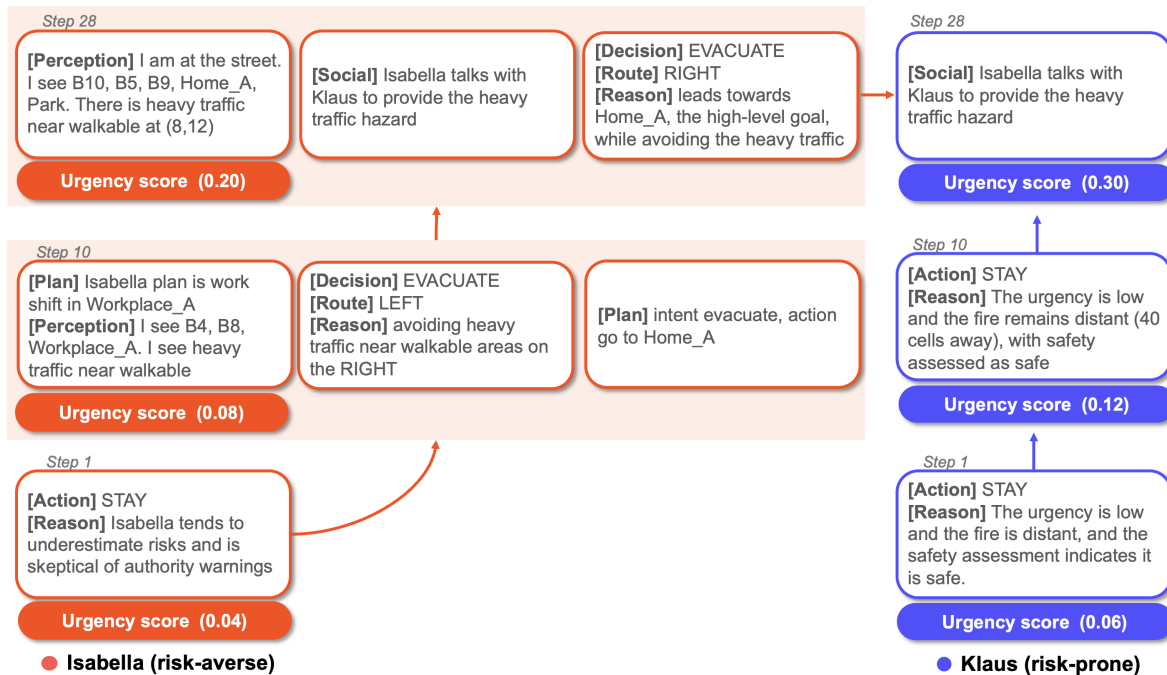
Step 28

[Perception] I am at the street. I see B10, B5, B9, Home_A, Park. There is heavy traffic near walkable at (8,12)

[Social] Isabella talks with Klaus to provide the heavy traffic hazard

[Decision] EVACUATE
[Route] RIGHT
[Reason] leads towards Home_A, the high-level goal, while avoiding the heavy traffic

Urgency score (0.20)

Step 10

[Plan] Isabella plan is work shift in Workplace_A
[Perception] I see B4, B8, Workplace_A. I see heavy traffic near walkable

[Decision] EVACUATE
[Route] LEFT
[Reason] avoiding heavy traffic near walkable areas on the RIGHT

[Plan] intent evacuate, action go to Home_A

Urgency score (0.08)

Step 1

[Action] STAY
[Reason] Isabella tends to underestimate risks and is skeptical of authority warnings

Urgency score (0.04)

Isabella (risk-averse)

Step 28

[Social] Isabella talks with Klaus to provide the heavy traffic hazard

Urgency score (0.30)

Step 10

[Action] STAY
[Reason] The urgency is low and the fire remains distant (40 cells away), with safety assessed as safe

Urgency score (0.12)

Step 1

[Action] STAY
[Reason] The urgency is low and the fire is distant, and the safety assessment indicates it is safe.

Urgency score (0.06)

Klaus (risk-prone)